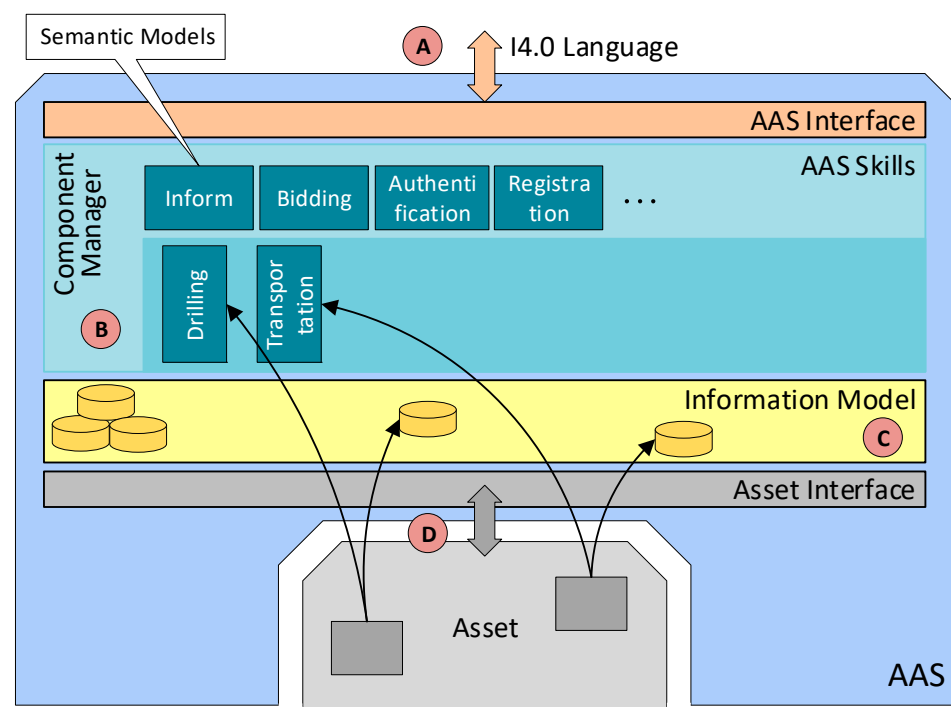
Semantic Models

A

I4.0 Language

AAS Interface

AAS Skills

Component Manager

Inform

Bidding

Authentification

Registration

. . .

Drilling

Transportation

B

Information Model

C

Asset Interface

D

Asset

AAS